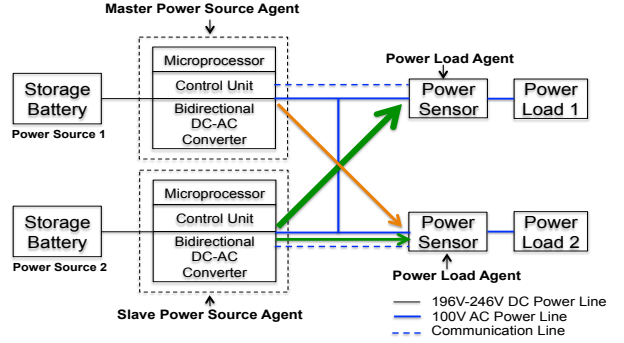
Master Power Source Agent

Storage Battery

Power Source 1

Microprocessor

Control Unit

Bidirectional DC-AC Converter

Power Load Agent

Power Sensor

Power Load 1

Storage Battery

Power Source 2

Microprocessor

Control Unit

Bidirectional DC-AC Converter

Power Sensor

Power Load 2

Power Load Agent

Slave Power Source Agent

196V-246V DC Power Line
100V AC Power Line
Communication Line